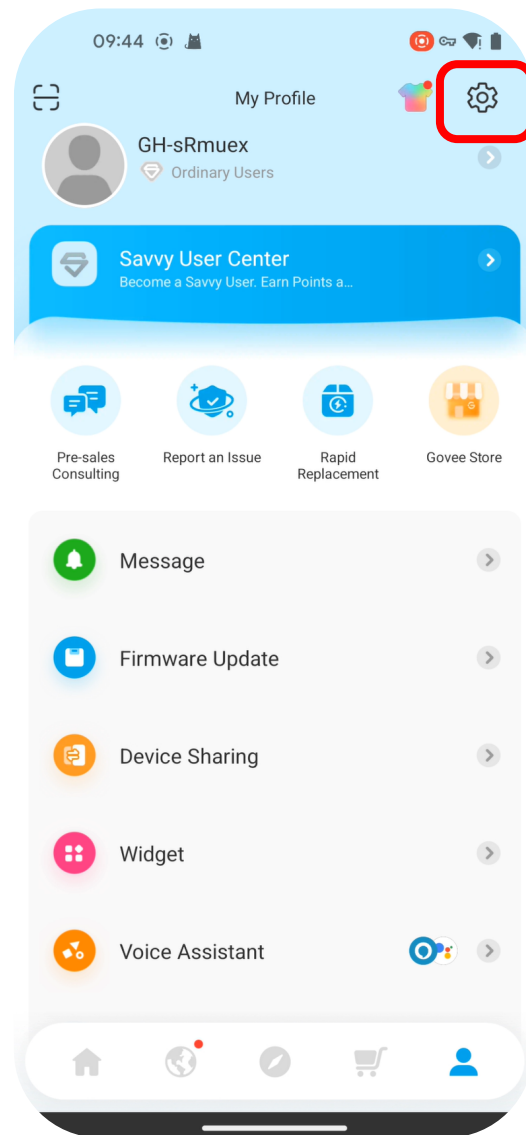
09:44

My Profile

GH-sRmuex
Ordinary Users

Savvy User Center
Become a Savvy User. Earn Points a...

Pre-sales Consulting

Report an Issue

Rapid Replacement

Govee Store

Message

Firmware Update

Device Sharing

Widget

Voice Assistant